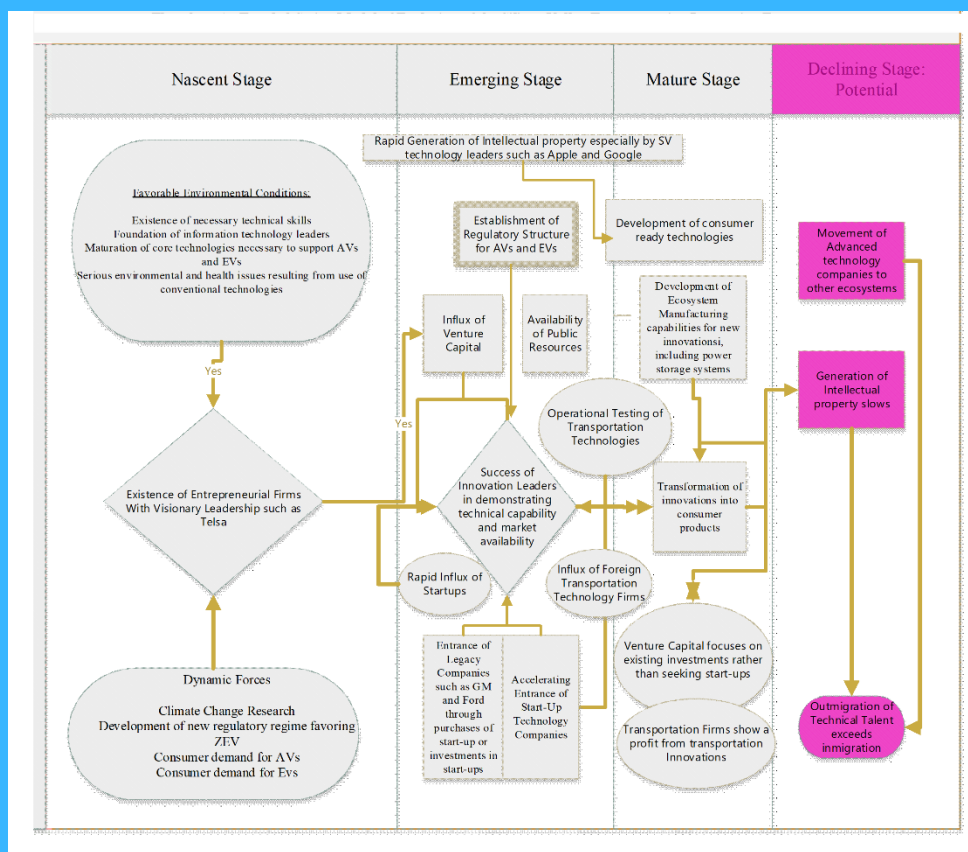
Nascent Stage

Emerging Stage

Mature Stage

Declining Stage: Potential

Rapid Generation of Intellectual property especially by SV technology leaders such as Apple and Google

Favorable Environmental Conditions:

Existence of necessary technical skills
Foundation of information technology leaders
Maturation of core technologies necessary to support AVs and EVs
Serious environmental and health issues resulting from use of conventional technologies

Establishment of Regulatory Structure for AVs and EVs

Development of consumer ready technologies

Movement of Advanced technology companies to other ecosystems

Influx of Venture Capital

Availability of Public Resources

Development of Ecosystem Manufacturing capabilities for new innovationsi, including power storage systems

Yes

Generation of Intellectual property slows

Operational Testing of Transportation Technologies

Yes

Existence of Entrepreneurial Firms With Visionary Leadership such as Telsa

Success of Innovation Leaders in demonstrating technical capability and market availability

Transformation of innovations into consumer products

Rapid Influx of Startups

Influx of Foreign Transportation Technology Firms

Venture Capital focuses on existing investments rather than seeking start-ups

Entrance of Legacy Companies such as GM and Ford through purchases of start-up or investments in start-ups

Accelerating Entrance of Start-Up Technology Companies

Dynamic Forces

Climate Change Research
Development of new regulatory regime favoring ZEV
Consumer demand for AVs
Consumer demand for Evs

Outmigration of Technical Talent exceeds inmigration

Transportation Firms show a profit from transportation Innovations